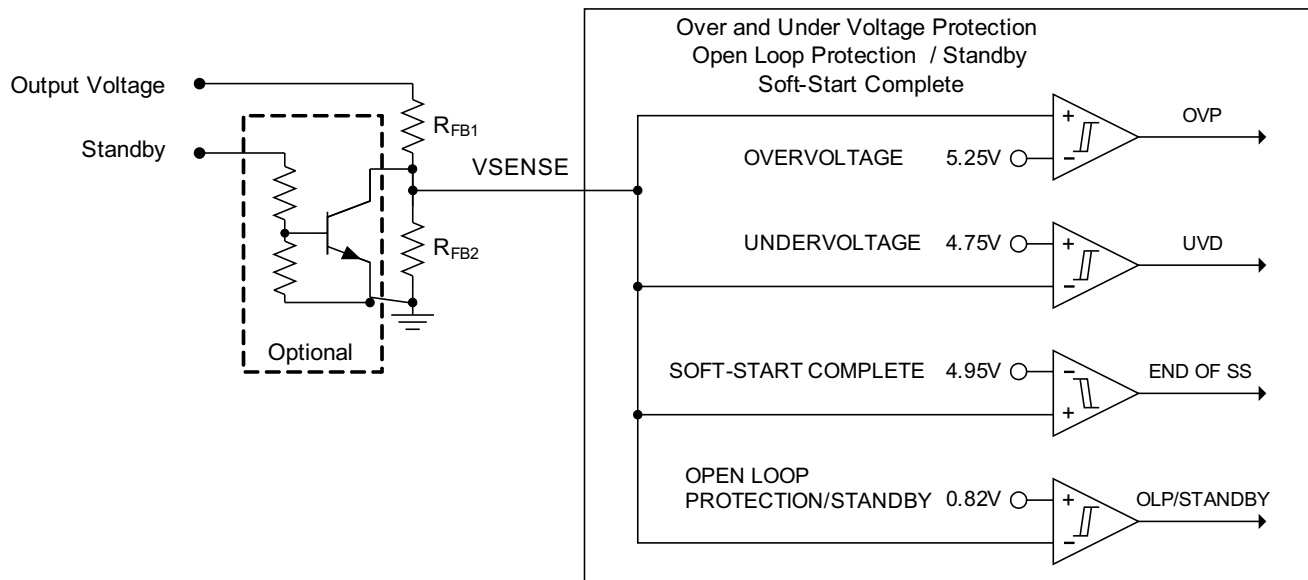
Over and Under Voltage Protection
Open Loop Protection / Standby
Soft-Start Complete

Output Voltage
Standby
Optional
$R_{FB1}$
$R_{FB2}$
VSENSE

OVERVOLTAGE 5.25V
+
–
OVP

UNDERVOLTAGE 4.75V
+
–
UVD

SOFT-START COMPLETE 4.95V
–
+
END OF SS

OPEN LOOP
PROTECTION/STANDBY 0.82V
+
–
OLP/STANDBY